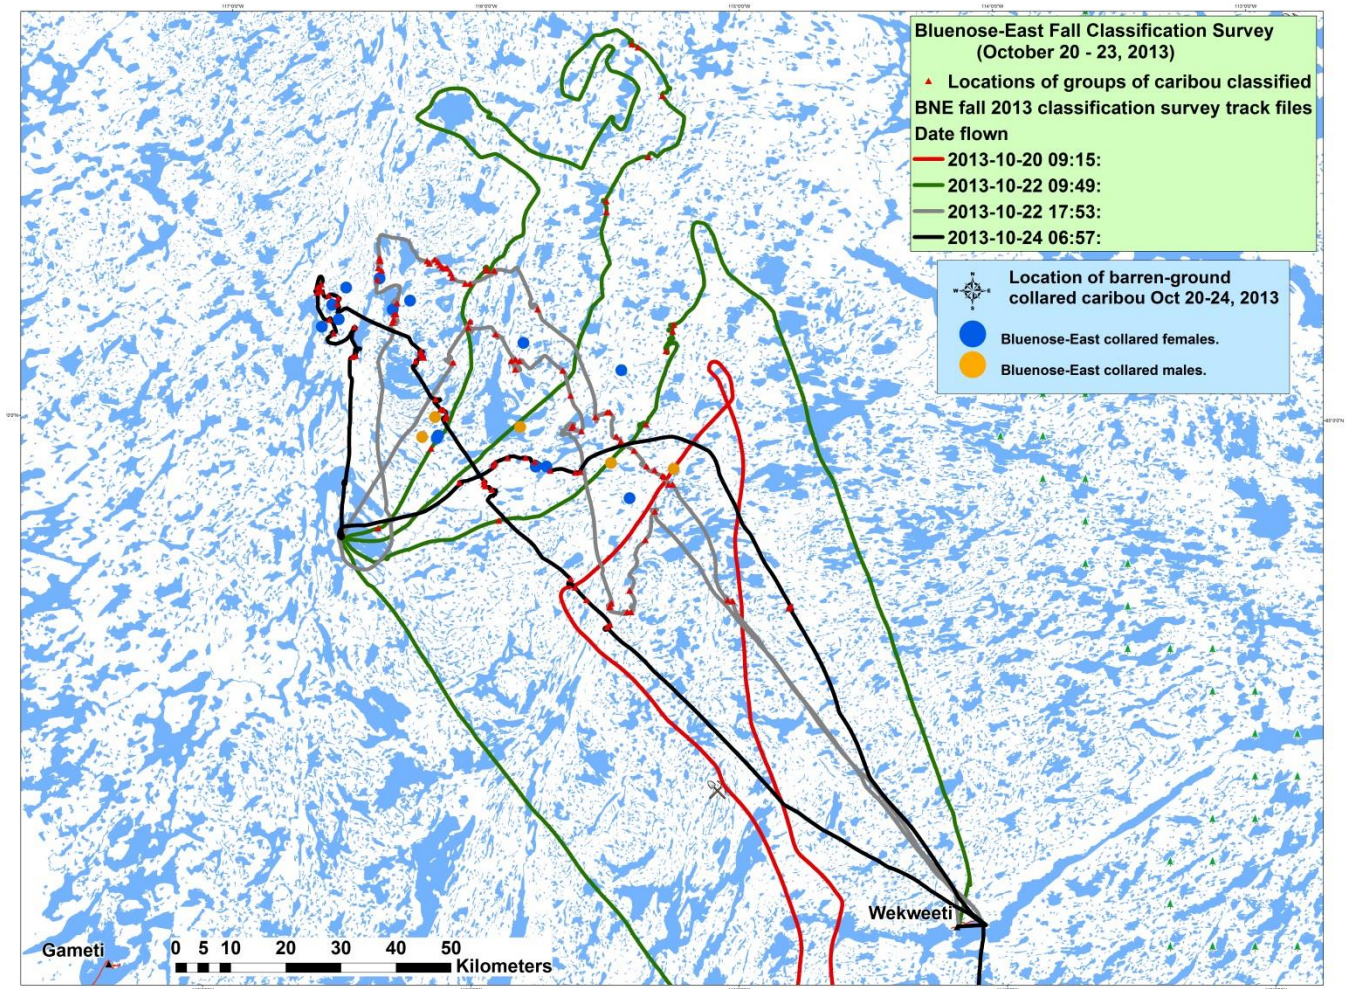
Bluenose-East Fall Classification Survey
(October 20 - 23, 2013)

Locations of groups of caribou classified
BNE fall 2013 classification survey track files
Date flown
2013-10-20 09:15:
2013-10-22 09:49:
2013-10-22 17:53:
2013-10-24 06:57:

Location of barren-ground collared caribou Oct 20-24, 2013
Bluenose-East collared females.
Bluenose-East collared males.

Wekweeti
Gameti
0 5 10 20 30 40 50 Kilometers